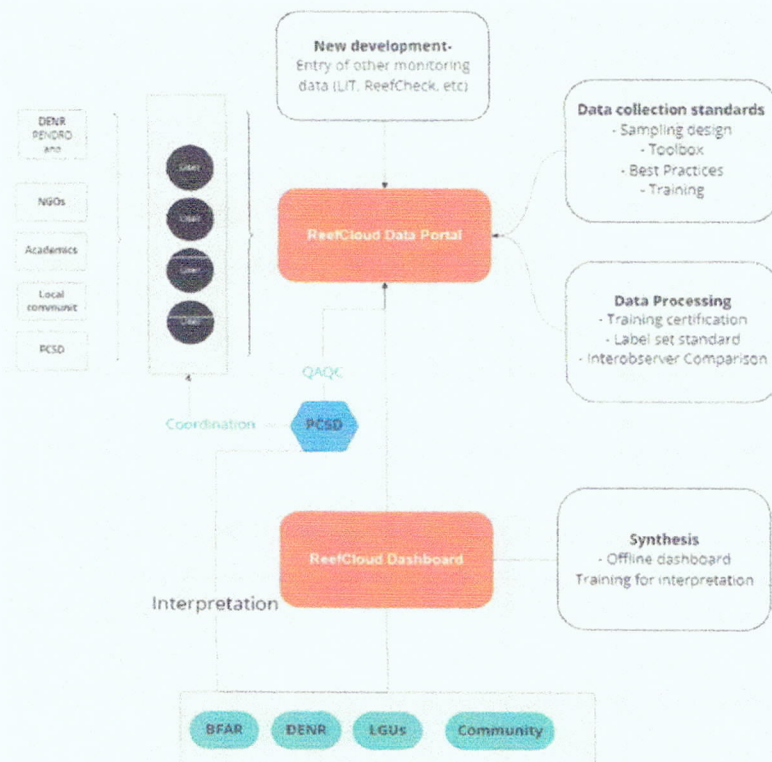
New development-
Entry of other monitoring data (LIT, ReefCheck, etc)

DENR PENRO and

NGOs

Academics

Local communit

PCSD

User

User

User

User

Data collection standards
- Sampling design
- Toolbox
- Best Practices
- Training

ReefCloud Data Portal

Data Processing
- Training certification
- Label set standard
- Interobserver Comparison

QAQC

Coordination

PCSD

Synthesis
- Offline dashboard
Training for interpretation

ReefCloud Dashboard

Interpretation

BFAR

DENR

LGUs

Community